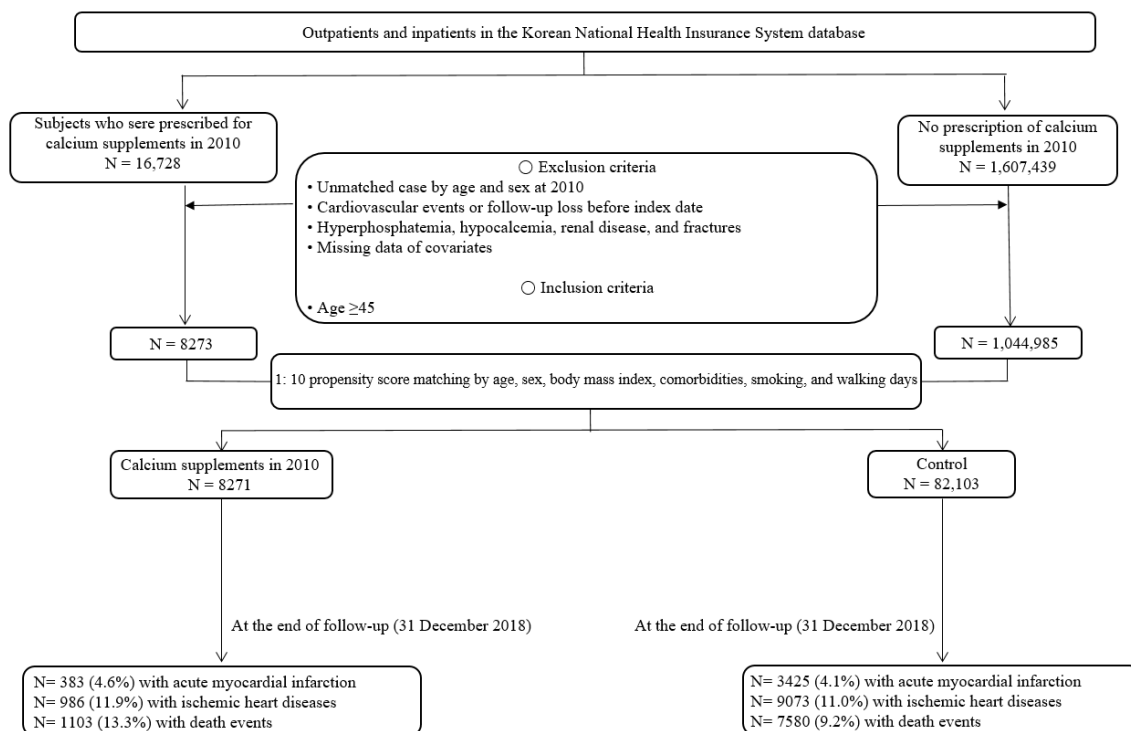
Outpatients and inpatients in the Korean National Health Insurance System database

Subjects who sere prescribed for calcium supplements in 2010
N = 16,728

No prescription of calcium supplements in 2010
N = 1,607,439

○ Exclusion criteria
• Unmatched case by age and sex at 2010
• Cardiovascular events or follow-up loss before index date
• Hyperphosphatemia, hypocalcemia, renal disease, and fractures
• Missing data of covariates

○ Inclusion criteria
• Age ≥45

N = 8273

N = 1,044,985

1: 10 propensity score matching by age, sex, body mass index, comorbidities, smoking, and walking days

Calcium supplements in 2010
N = 8271

Control
N = 82,103

At the end of follow-up (31 December 2018)

At the end of follow-up (31 December 2018)

N= 383 (4.6%) with acute myocardial infarction
N= 986 (11.9%) with ischemic heart diseases
N= 1103 (13.3%) with death events

N= 3425 (4.1%) with acute myocardial infarction
N= 9073 (11.0%) with ischemic heart diseases
N= 7580 (9.2%) with death events